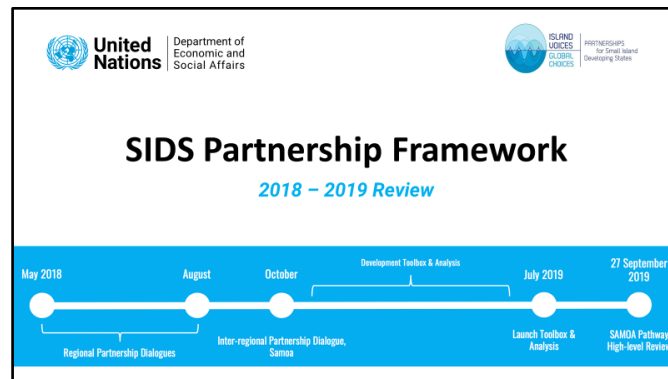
United Nations | Department of Economic and Social Affairs

ISLAND VOICES GLOBAL CHOICES | PARTNERSHIPS for Small Island Developing States

SIDS Partnership Framework

2018 – 2019 Review

May 2018

August

October

Development Toolbox & Analysis

July 2019

27 September 2019

Regional Partnership Dialogues

Inter-regional Partnership Dialogue, Samoa

Launch Toolbox & Analysis

SAMOA Pathway High-level Review